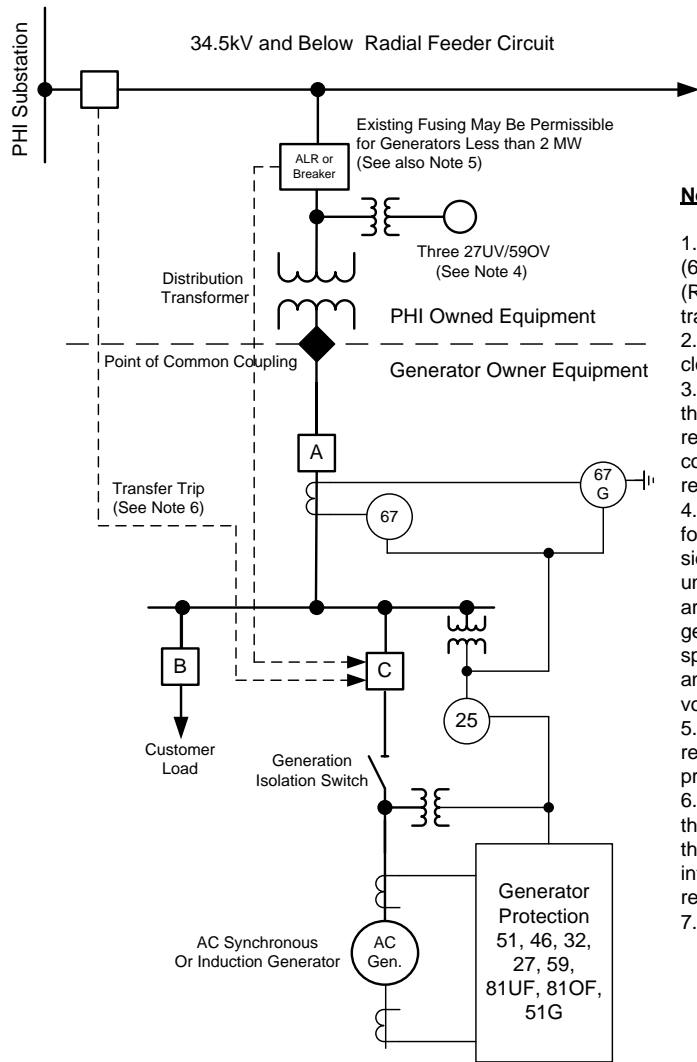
PHI Substation

34.5kV and Below Radial Feeder Circuit

Existing Fusing May Be Permissible for Generators Less than 2 MW (See also Note 5)

ALR or Breaker

Three 27UV/59OV (See Note 4)

Distribution Transformer

PHI Owned Equipment

Point of Common Coupling

Generator Owner Equipment

A

Transfer Trip (See Note 6)

67

67 G

B

C

Customer Load

25

Generation Isolation Switch

Generator Protection 51, 46, 32, 27, 59, 81UF, 81OF, 51G

AC Synchronous Or Induction Generator

AC Gen.

No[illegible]

1. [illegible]
(6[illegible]
(R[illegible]
tra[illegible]
2. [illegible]
clo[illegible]
3. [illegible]
th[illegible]
re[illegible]
co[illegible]
re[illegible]
4. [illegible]
fo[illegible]
sid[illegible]
un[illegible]
an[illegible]
ge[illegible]
sp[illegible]
an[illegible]
vo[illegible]
5. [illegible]
re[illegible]
pr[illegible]
6. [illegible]
th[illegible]
th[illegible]
in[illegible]
re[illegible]
7. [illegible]